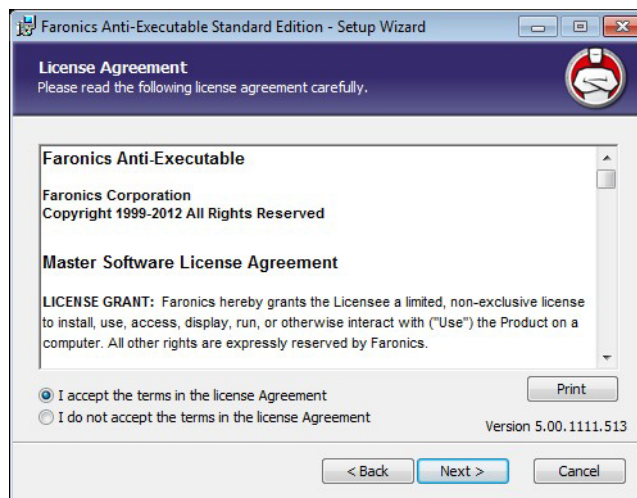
Faronics Anti-Executable Standard Edition - Setup Wizard

License Agreement
Please read the following license agreement carefully.

Faronics Anti-Executable

Faronics Corporation
Copyright 1999-2012 All Rights Reserved

Master Software License Agreement

LICENSE GRANT: Faronics hereby grants the Licensee a limited, non-exclusive license to install, use, access, display, run, or otherwise interact with ("Use") the Product on a computer. All other rights are expressly reserved by Faronics.

I accept the terms in the license Agreement
I do not accept the terms in the license Agreement

Print

Version 5.00.1111.513

< Back
Next >
Cancel